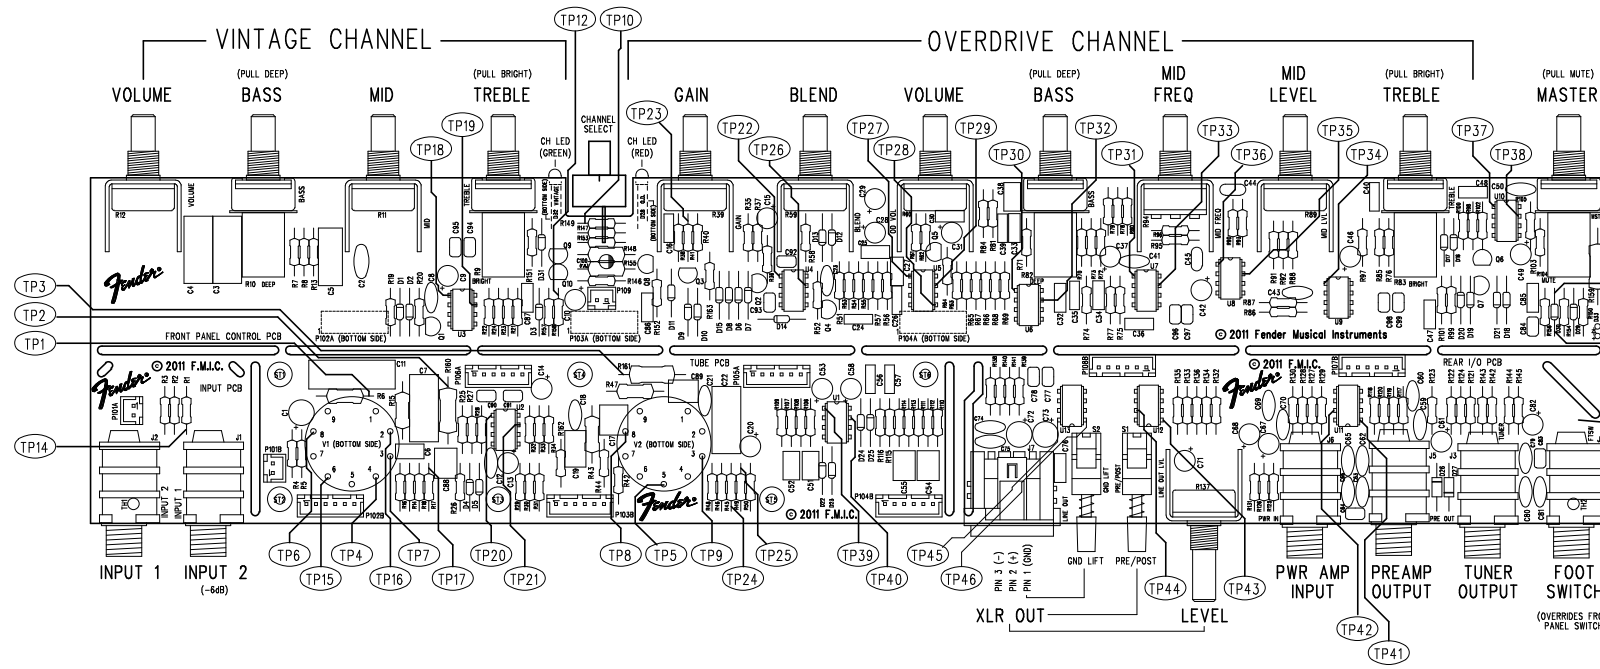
VINTAGE CHANNEL

OVERDRIVE CHANNEL

TP12 TP10

VOLUME

(PULL DEEP)
BASS

MID

(PULL BRIGHT)
TREBLE

CHANNEL SELECT

CH LED (GREEN)

CH LED (RED)

GAIN

BLEND

VOLUME

(PULL DEEP)
BASS

MID FREQ

MID LEVEL

(PULL BRIGHT)
TREBLE

(PULL MUTE)
MASTER

TP19 TP18 TP23 TP22 TP26 TP27 TP28 TP29 TP30 TP32 TP31 TP33 TP36 TP35 TP34 TP37 TP38

Fender

FRONT PANEL CONTROL PCB

© 2011 Fender Musical Instruments

TP3
TP2
TP1

© 2011 F.M.I.C.
INPUT PCB

TUBE PCB

© 2011 F.M.I.C.
REAR I/O PCB

TP14

V1 (BOTTOM SIDE)

V2 (BOTTOM SIDE)

© 2011 F.M.I.C.

INPUT 2
INPUT 1

TP6 TP15 TP4 TP16 TP7 TP17 TP20 TP21 TP8 TP5 TP9 TP24 TP25 TP39 TP40 TP45 TP46 TP44 TP43 TP42 TP41

INPUT 1

INPUT 2
(-6dB)

PIN 3 (-)
PIN 2 (+)
PIN 1 (GND)

GND LIFT

PRE/POST

XLR OUT

LEVEL

PWR AMP INPUT

PREAMP OUTPUT

TUNER OUTPUT

FOOT SWITCH
(OVERRIDES FRONT PANEL SWITCH)